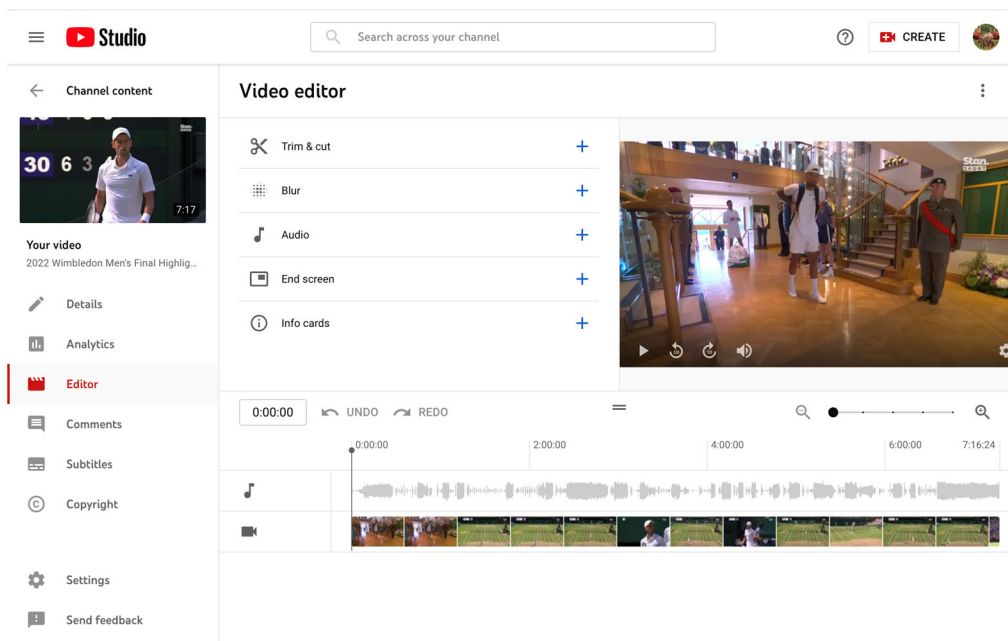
Studio

Search across your channel

CREATE

Channel content

30 6 3

7:17

Your video
2022 Wimbledon Men's Final Highlig...

Details

Analytics

Editor

Comments

Subtitles

Copyright

Settings

Send feedback

Video editor

Trim & cut

Blur

Audio

End screen

Info cards

0:00:00

UNDO

REDO

0:00:00

2:00:00

4:00:00

6:00:00

7:16:24